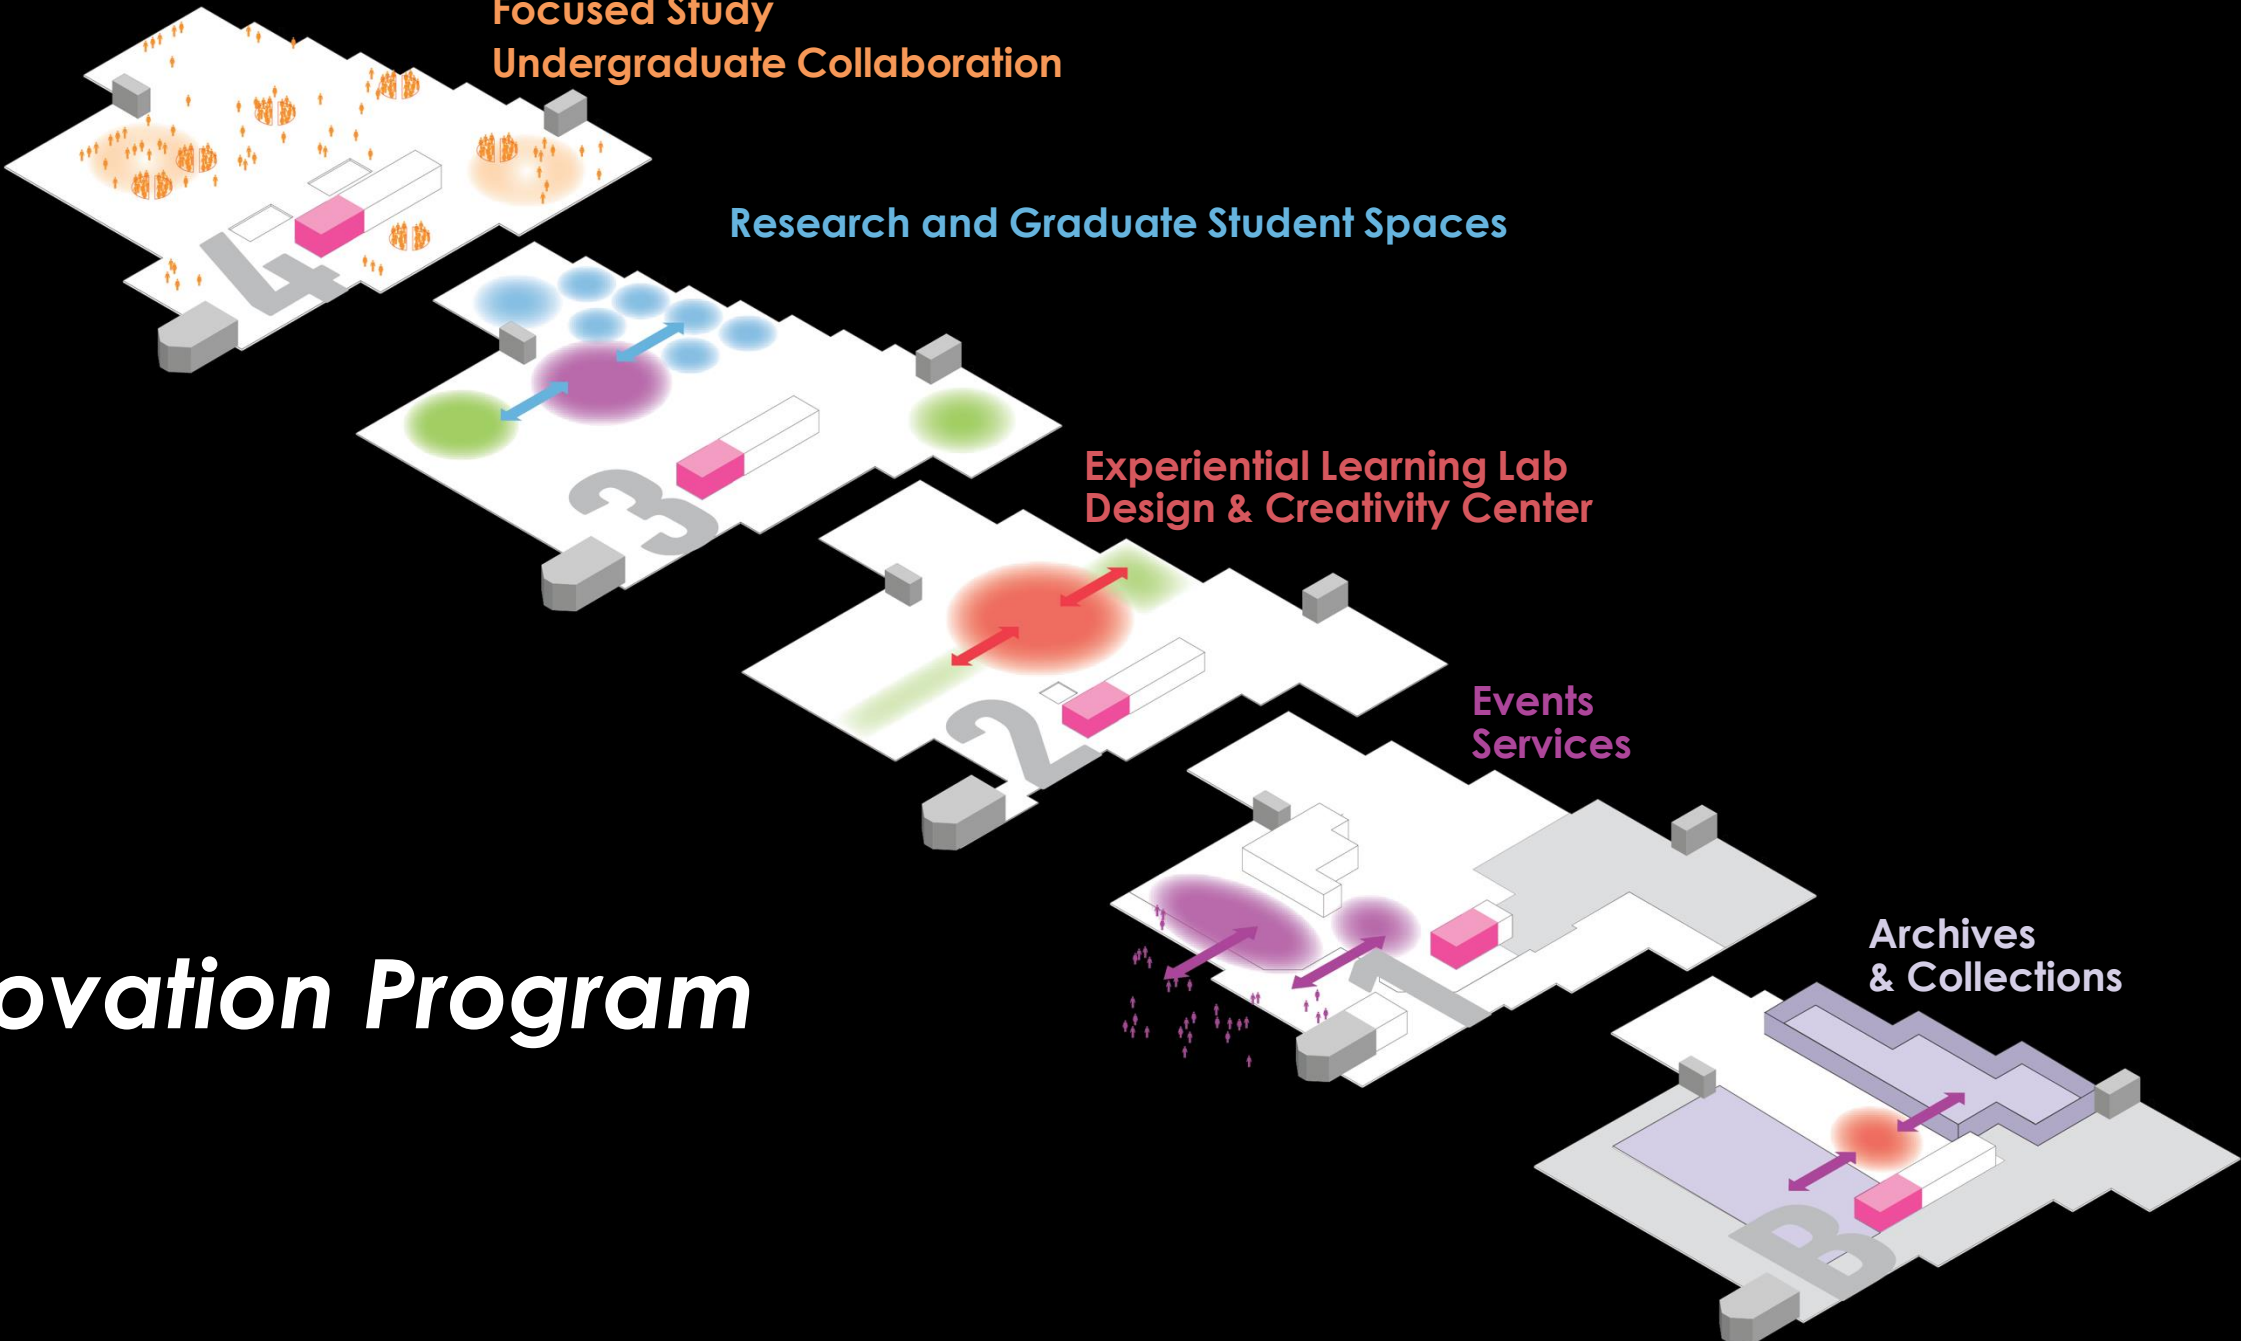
Focused Study
Undergraduate Collaboration

Research and Graduate Student Spaces

Experiential Learning Lab
Design & Creativity Center

Events
Services

Archives
& Collections

ovation Program

4

3

2

1

B